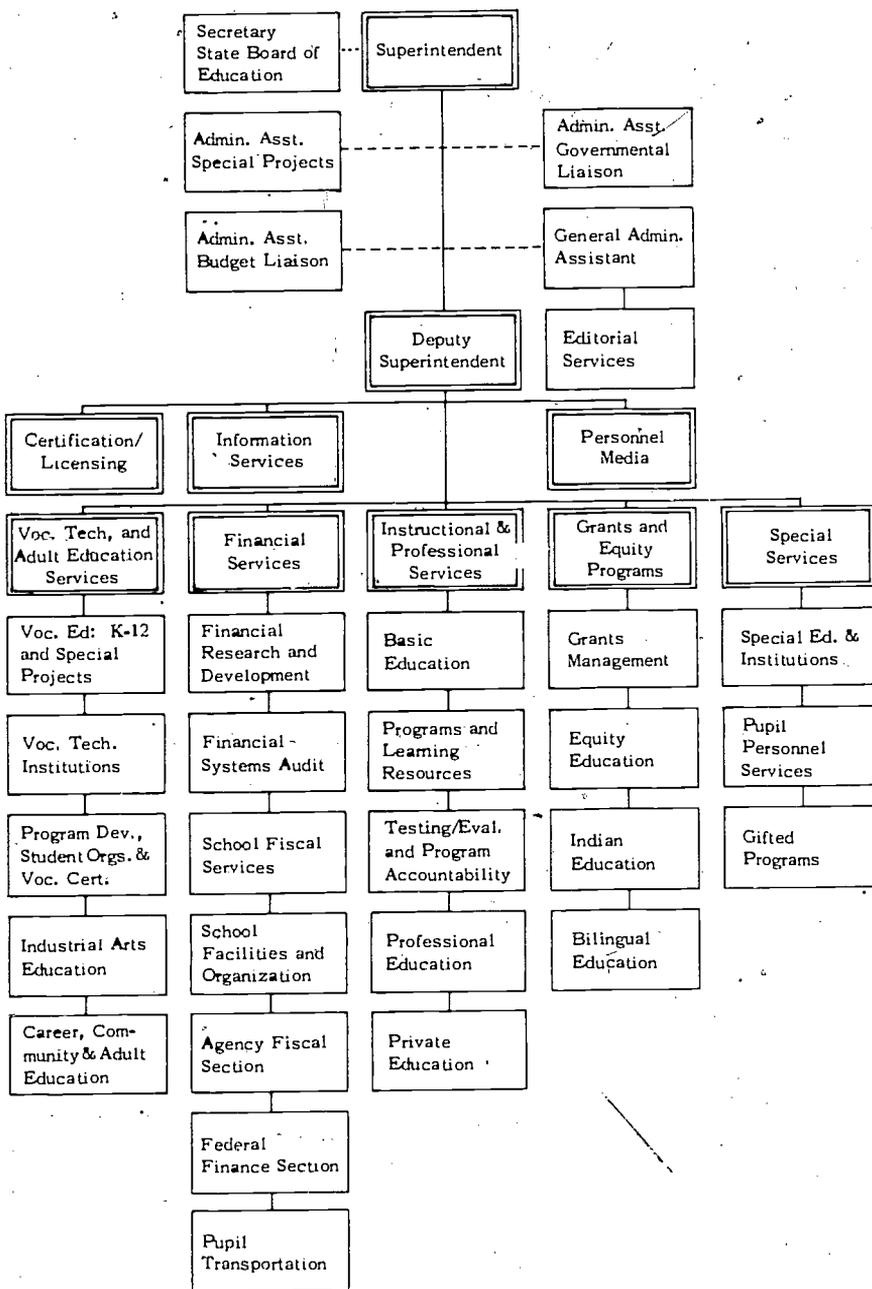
Secretary State Board of Education

Superintendent

Admin. Asst. Special Projects

Admin. Asst. Governmental Liaison

Admin. Asst. Budget Liaison

General Admin. Assistant

Deputy Superintendent

Editorial Services

Certification/ Licensing

Information Services

Personnel Media

Voc. Tech, and Adult Education Services

Financial Services

Instructional & Professional Services

Grants and Equity Programs

Special Services

Voc. Ed: K-12 and Special Projects

Voc. Tech. Institutions

Program Dev., Student Orgs. & Voc. Cert.

Industrial Arts Education

Career, Community & Adult Education

Financial Research and Development

Financial Systems Audit

School Fiscal Services

School Facilities and Organization

Agency Fiscal Section

Federal Finance Section

Pupil Transportation

Basic Education

Programs and Learning Resources

Testing/Eval. and Program Accountability

Professional Education

Private Education

Grants Management

Equity Education

Indian Education

Bilingual Education

Special Ed. & Institutions

Pupil Personnel Services

Gifted Programs